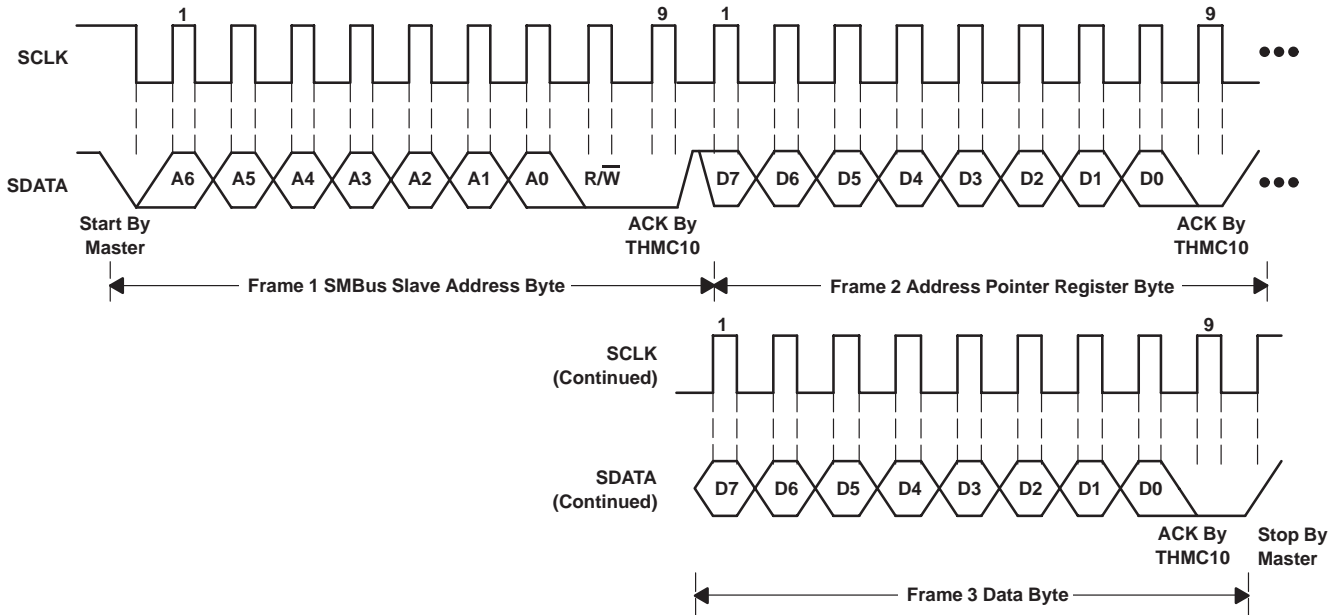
1 9 1 9

SCLK

SDATA

A6 A5 A4 A3 A2 A1 A0 R/$\overline{W}$

D7 D6 D5 D4 D3 D2 D1 D0

Start By Master

ACK By THMC10

ACK By THMC10

Frame 1 SMBus Slave Address Byte

Frame 2 Address Pointer Register Byte

1 9

SCLK (Continued)

SDATA (Continued)

D7 D6 D5 D4 D3 D2 D1 D0

ACK By THMC10

Stop By Master

Frame 3 Data Byte